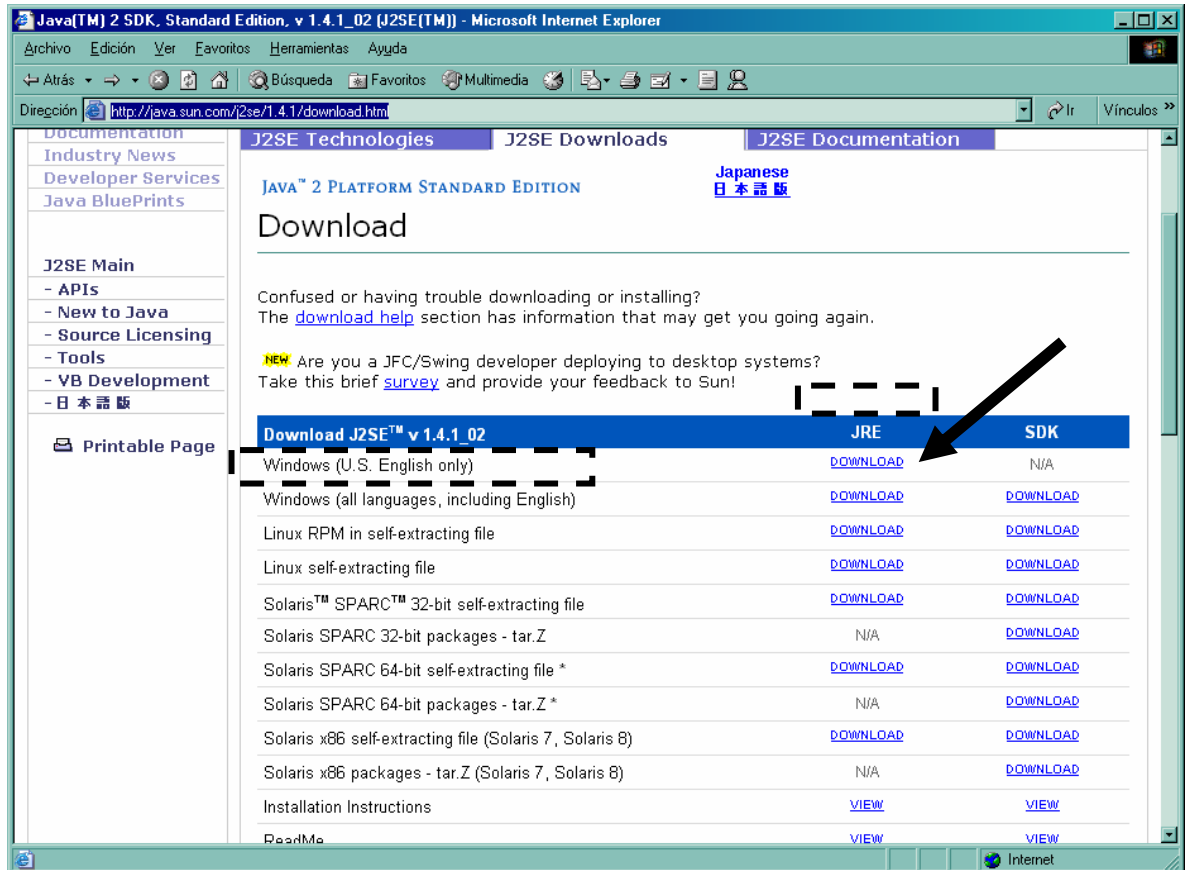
Java(TM) 2 SDK, Standard Edition, v 1.4.1_02 (J2SE(TM)) - Microsoft Internet Explorer

Archivo Edición Ver Favoritos Herramientas Ayuda

Atrás Búsqueda Favoritos Multimedia

Dirección http://java.sun.com/j2se/1.4.1/download.html Ir Vínculos »

Documentation
Industry News
Developer Services
Java BluePrints

J2SE Main
- APIs
- New to Java
- Source Licensing
- Tools
- VB Development
- 日本語版

Printable Page

J2SE Technologies | J2SE Downloads | J2SE Documentation

JAVA™ 2 PLATFORM STANDARD EDITION

Japanese
日本語版

Download

Confused or having trouble downloading or installing? The download help section has information that may get you going again.

NEW Are you a JFC/Swing developer deploying to desktop systems? Take this brief survey and provide your feedback to Sun!

| Download J2SE™ v 1.4.1_02 | JRE | SDK |
|---|---|---|
| Windows (U.S. English only) | DOWNLOAD | N/A |
| Windows (all languages, including English) | DOWNLOAD | DOWNLOAD |
| Linux RPM in self-extracting file | DOWNLOAD | DOWNLOAD |
| Linux self-extracting file | DOWNLOAD | DOWNLOAD |
| Solaris™ SPARC™ 32-bit self-extracting file | DOWNLOAD | DOWNLOAD |
| Solaris SPARC 32-bit packages - tar.Z | N/A | DOWNLOAD |
| Solaris SPARC 64-bit self-extracting file * | DOWNLOAD | DOWNLOAD |
| Solaris SPARC 64-bit packages - tar.Z * | N/A | DOWNLOAD |
| Solaris x86 self-extracting file (Solaris 7, Solaris 8) | DOWNLOAD | DOWNLOAD |
| Solaris x86 packages - tar.Z (Solaris 7, Solaris 8) | N/A | DOWNLOAD |
| Installation Instructions | VIEW | VIEW |
| ReadMe | VIEW | VIEW |

Internet